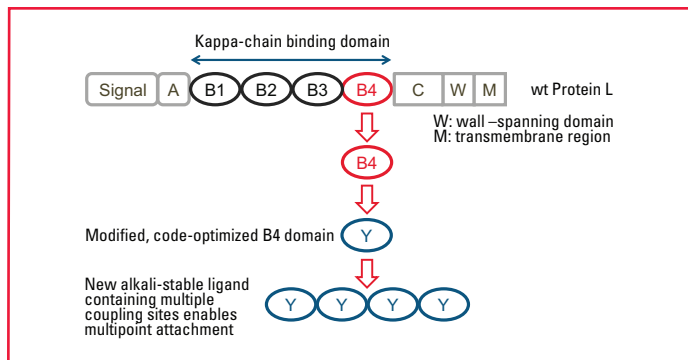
Kappa-chain binding domain

Signal A B1 B2 B3 B4 C W M wt Protein L

W: wall –spanning domain
M: transmembrane region

B4

Modified, code-optimized B4 domain Y

New alkali-stable ligand containing multiple coupling sites enables multipoint attachment

Y Y Y Y